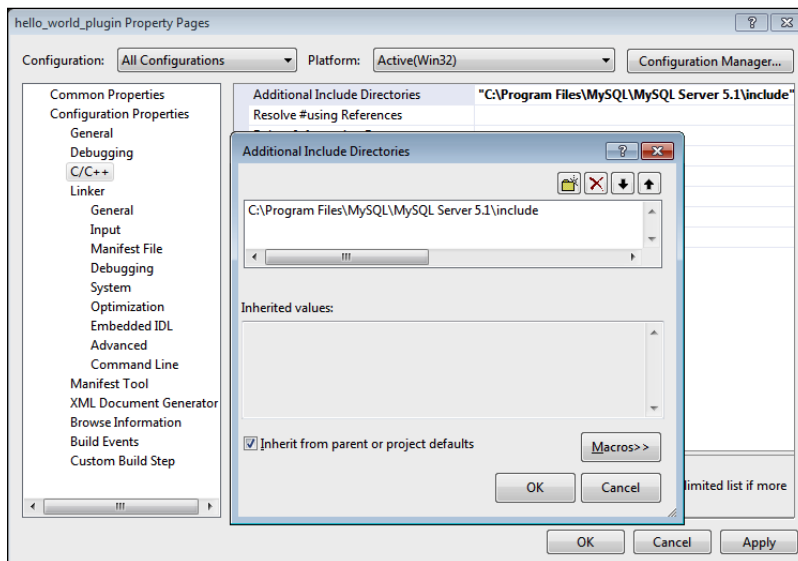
hello_world_plugin Property Pages

?

X

Configuration: All Configurations

Platform: Active(Win32)

Configuration Manager...

Common Properties
Configuration Properties
General
Debugging
C/C++
Linker
General
Input
Manifest File
Debugging
System
Optimization
Embedded IDL
Advanced
Command Line
Manifest Tool
XML Document Generator
Browse Information
Build Events
Custom Build Step

Additional Include Directories "C:\Program Files\MySQL\MySQL Server 5.1\include"
Resolve #using References

Additional Include Directories

?

X

C:\Program Files\MySQL\MySQL Server 5.1\include

Inherited values:

Inherit from parent or project defaults

Macros>>

OK

Cancel

limited list if more

OK

Cancel

Apply